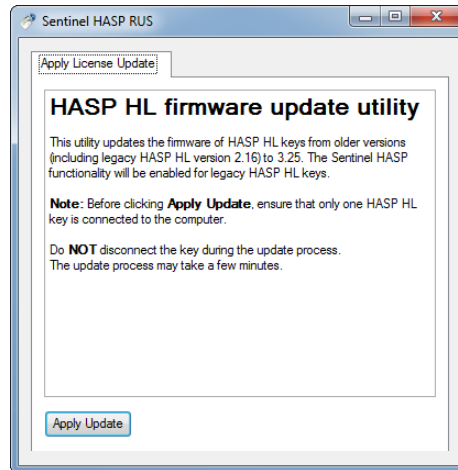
Sentinel HASP RUS

Apply License Update

HASP HL firmware update utility

This utility updates the firmware of HASP HL keys from older versions (including legacy HASP HL version 2.16) to 3.25. The Sentinel HASP functionality will be enabled for legacy HASP HL keys.

Note: Before clicking Apply Update, ensure that only one HASP HL key is connected to the computer.

Do NOT disconnect the key during the update process.
The update process may take a few minutes.

Apply Update